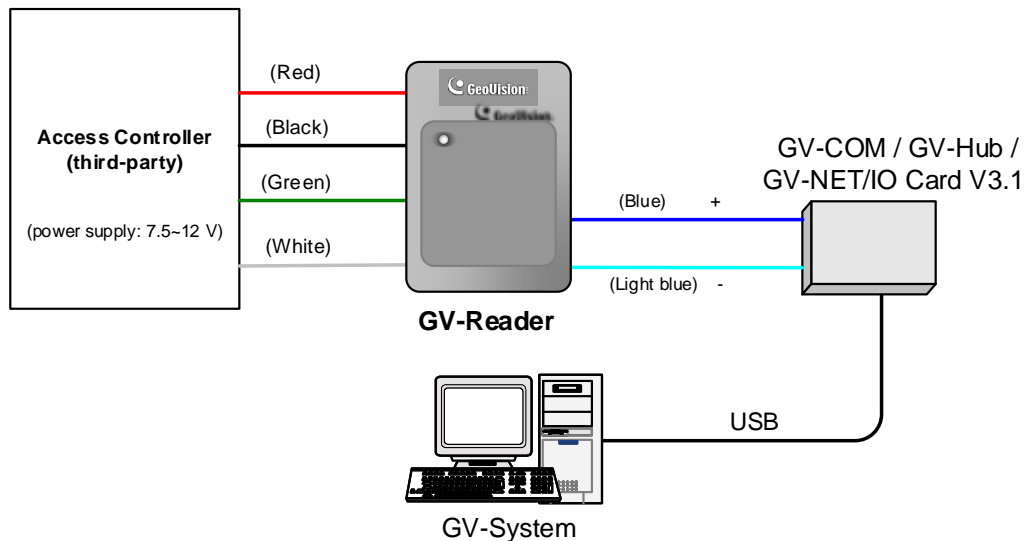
Access Controller (third-party)

(power supply: 7.5~12 V)

(Red)

(Black)

(Green)

(White)

GeoVision

GeoVision

GV-Reader

(Blue) +

(Light blue) -

GV-COM / GV-Hub / GV-NET/IO Card V3.1

USB

GV-System